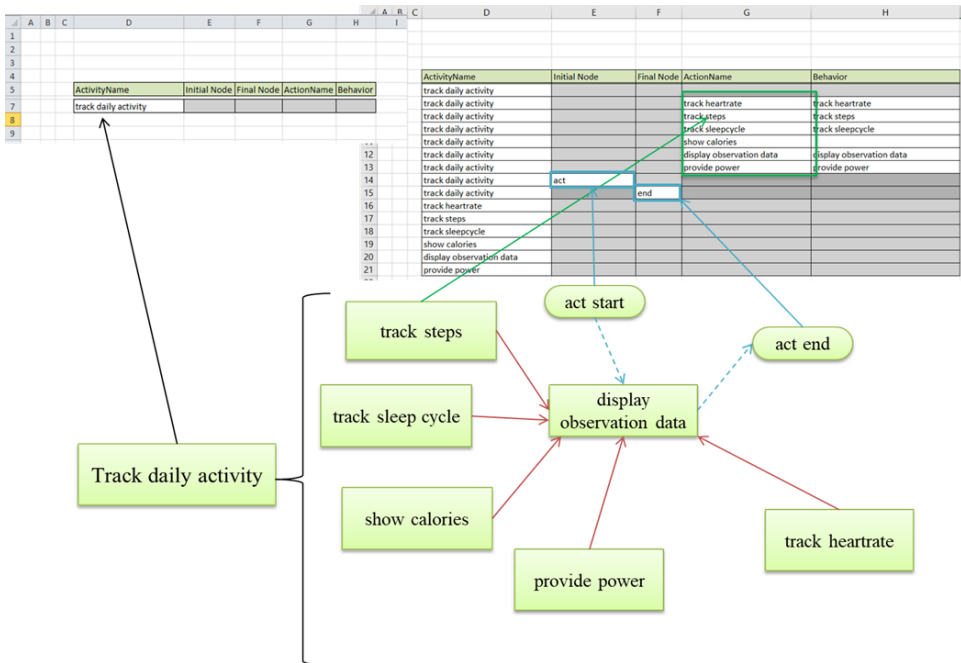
| | A | B | C | D | E | F | G | H | I |
|---|---|---|---|---|---|---|---|---|---|
| 1 | | | | | | | | | |
| 2 | | | | | | | | | |
| 3 | | | | | | | | | |
| 4 | | | | | | | | | |
| 5 | | | | ActivityName | Initial Node | Final Node | ActionName | Behavior | |
| 7 | | | | track daily activity | | | | | |
| 8 | | | | | | | | | |
| 9 | | | | | | | | | |

| | A | B | C | D | E | F | G | H |
|---|---|---|---|---|---|---|---|---|
| 5 | | | | ActivityName | Initial Node | Final Node | ActionName | Behavior |
| | | | | track daily activity | | | | |
| | | | | track daily activity | | | track heartrate | track heartrate |
| | | | | track daily activity | | | track steps | track steps |
| | | | | track daily activity | | | track sleepcycle | track sleepcycle |
| | | | | track daily activity | | | show calories | |
| 12 | | | | track daily activity | | | display observation data | display observation data |
| 13 | | | | track daily activity | | | provide power | provide power |
| 14 | | | | track daily activity | act | | | |
| 15 | | | | track daily activity | | end | | |
| 16 | | | | track heartrate | | | | |
| 17 | | | | track steps | | | | |
| 18 | | | | track sleepcycle | | | | |
| 19 | | | | show calories | | | | |
| 20 | | | | display observation data | | | | |
| 21 | | | | provide power | | | | |

track steps

act start

act end

track sleep cycle

display observation data

Track daily activity

show calories

track heartrate

provide power